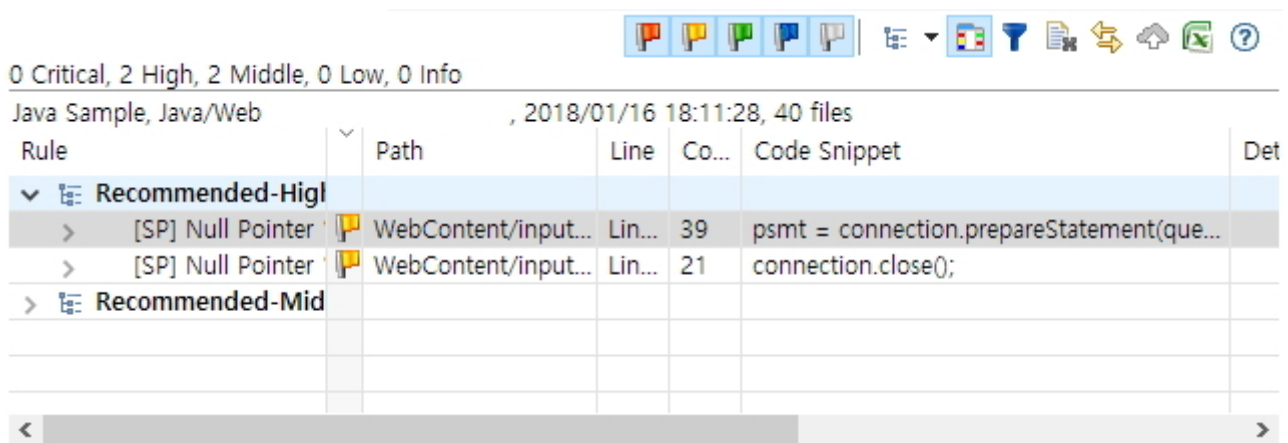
0 Critical, 2 High, 2 Middle, 0 Low, 0 Info

Java Sample, Java/Web , 2018/01/16 18:11:28, 40 files

| Rule | | Path | Line | Co... | Code Snippet | Det |
|---|---|---|---|---|---|---|
| Recommended-High | | | | | | |
| [SP] Null Pointer | | WebContent/input... | Lin... | 39 | psmt = connection.prepareStatement(que... | |
| [SP] Null Pointer | | WebContent/input... | Lin... | 21 | connection.close(); | |
| Recommended-Mid | | | | | | |